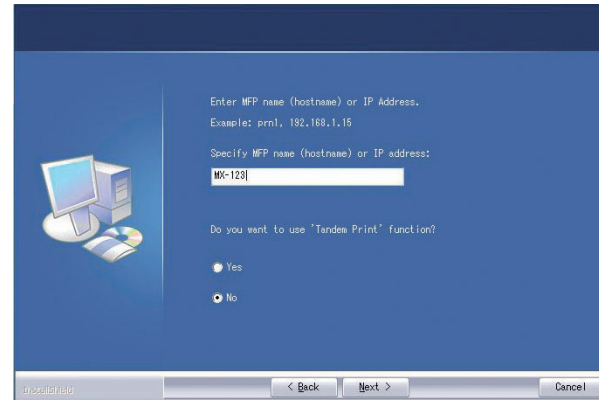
Enter MFP name (hostname) or IP Address.

Example: prn1, 192.168.1.15

Specify MFP name (hostname) or IP address:

MX-123

Do you want to use 'Tandem Print' function?

Yes

No

InstallShield

< Back

Next >

Cancel